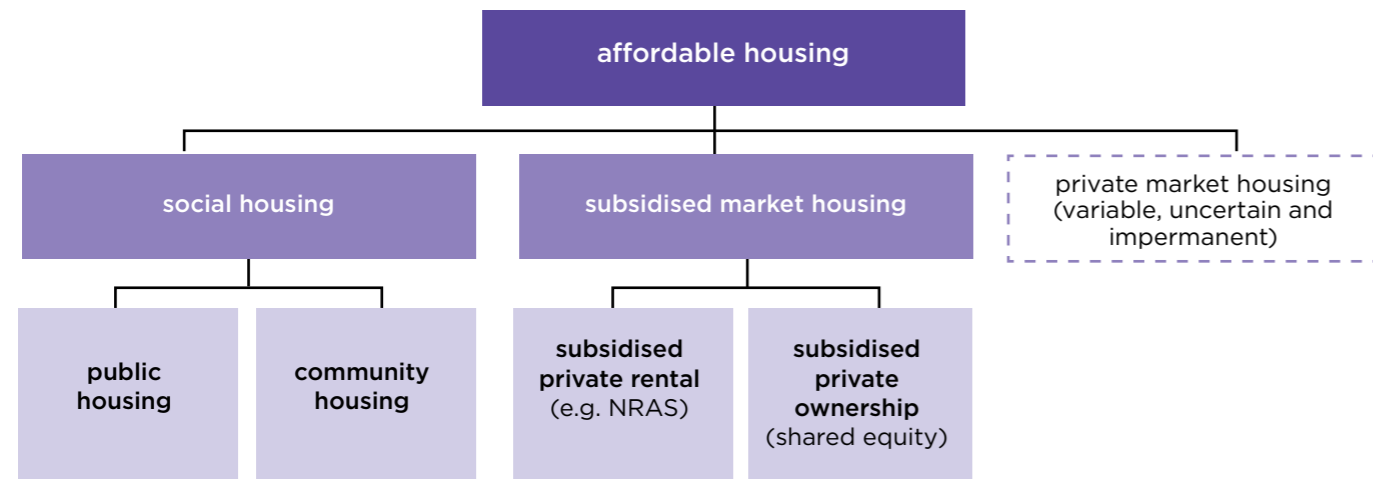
affordable housing

social housing

subsidised market housing

private market housing (variable, uncertain and impermanent)

public housing

community housing

subsidised private rental (e.g. NRAS)

subsidised private ownership (shared equity)